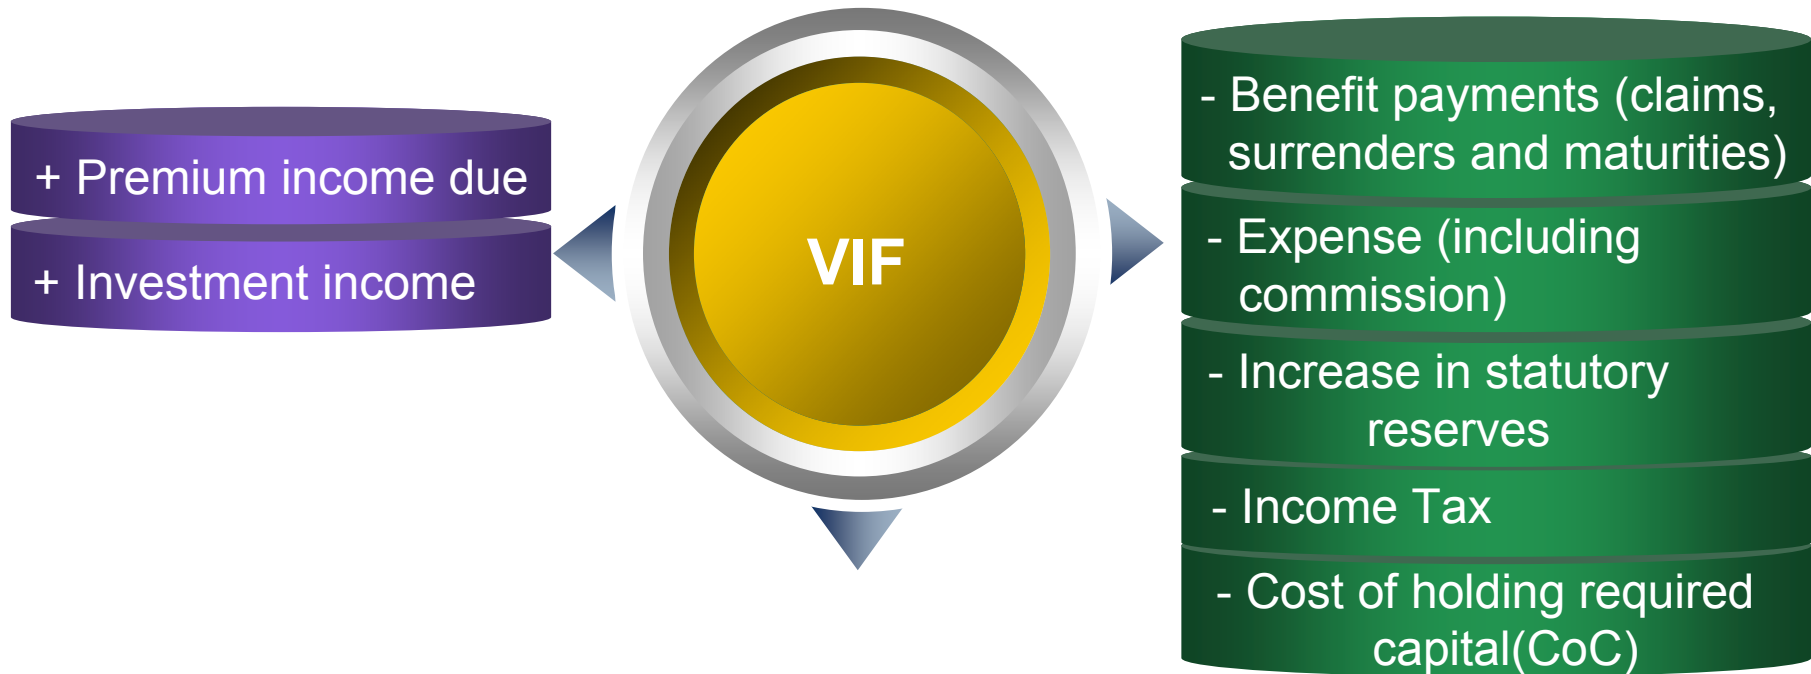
+ Premium income due

+ Investment income

VIF

- Benefit payments (claims, surrenders and maturities)

- Expense (including commission)

- Increase in statutory reserves

- Income Tax

- Cost of holding required capital(CoC)